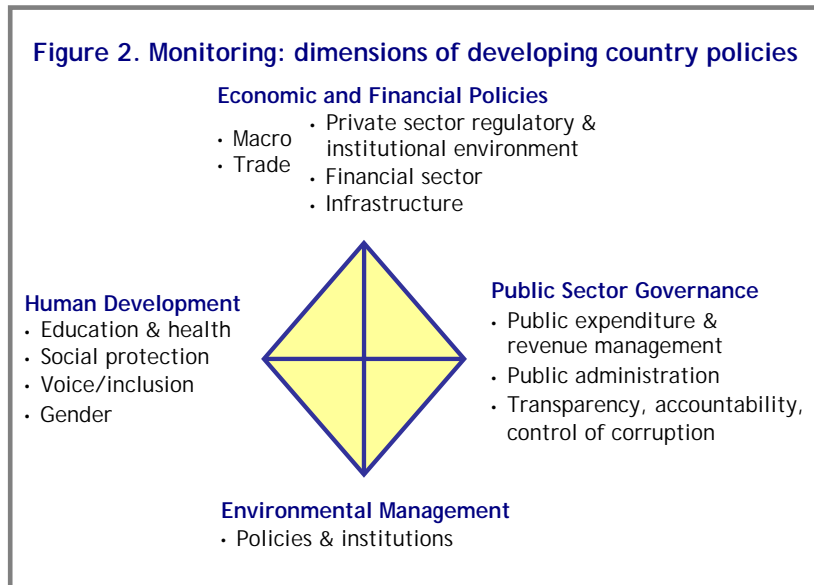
Figure 2. Monitoring: dimensions of developing country policies

Economic and Financial Policies
• Macro
• Trade
• Private sector regulatory & institutional environment
• Financial sector
• Infrastructure

Human Development
• Education & health
• Social protection
• Voice/inclusion
• Gender

Public Sector Governance
• Public expenditure & revenue management
• Public administration
• Transparency, accountability, control of corruption

Environmental Management
• Policies & institutions